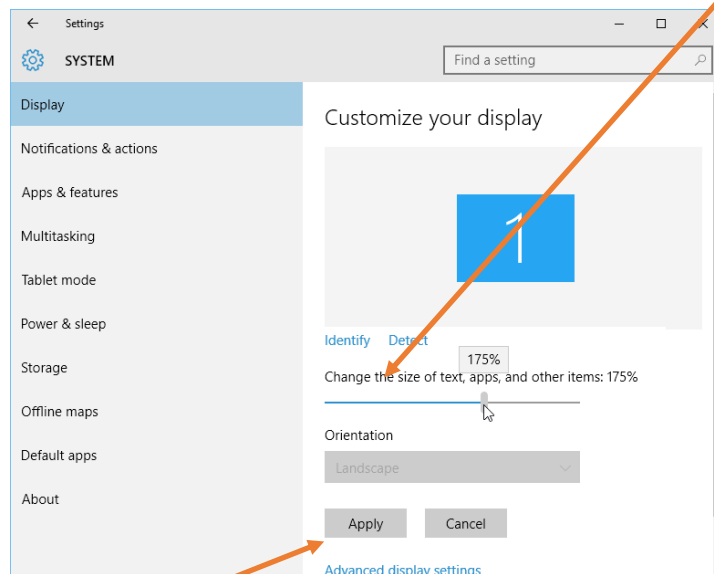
Settings

SYSTEM

Find a setting

Display

Notifications & actions

Apps & features

Multitasking

Tablet mode

Power & sleep

Storage

Offline maps

Default apps

About

Customize your display

1

Identify Detect

175%

Change the size of text, apps, and other items: 175%

Orientation

Landscape

Apply

Cancel

Advanced display settings